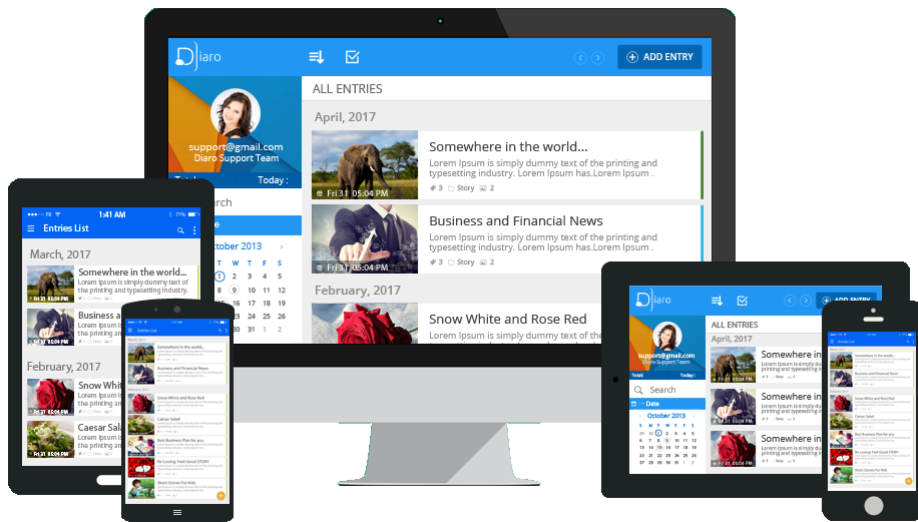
Diaro

ADD ENTRY

support@gmail.com
Diaro Support Team

Today :

Search

October 2013

ALL ENTRIES

April, 2017

Somewhere in the world...
Lorem Ipsum is simply dummy text of the printing and typesetting industry. Lorem Ipsum has.Lorem Ipsum .
Fri 31 05:04 PM
3 Story 2

Business and Financial News
Lorem Ipsum is simply dummy text of the printing and typesetting industry. Lorem Ipsum has.Lorem Ipsum .
Fri 31 05:04 PM
3 Story 2

February, 2017

Snow White and Rose Red
Lorem Ipsum is simply dummy text of the printing and

1:41 AM
Entries List
March, 2017
Somewhere in the world...
Lorem Ipsum is simply dummy text of the printing and typesetting
Business a
February, 2017
Snow Whit
Caesar Sal

Somewhere in the world...
Business and Financial News
Snow White and Rose Red
Caesar Salad
Best Business Plan for you
I'm Loving Food Quod STORY
Short Stories For Kids

Diaro
ADD ENTRY
ALL ENTRIES
April, 2017
support@gmail.com
Diaro Support Team
Search
Date
October 2013
Somewhere in the world...
Business and Financial News
Snow White and Rose Red

Entries List
Somewhere in the world...
Business and Financial News
Caesar Salad
Best Business Plan for you
I'm Loving Food Quod STORY
Short Stories For Kids